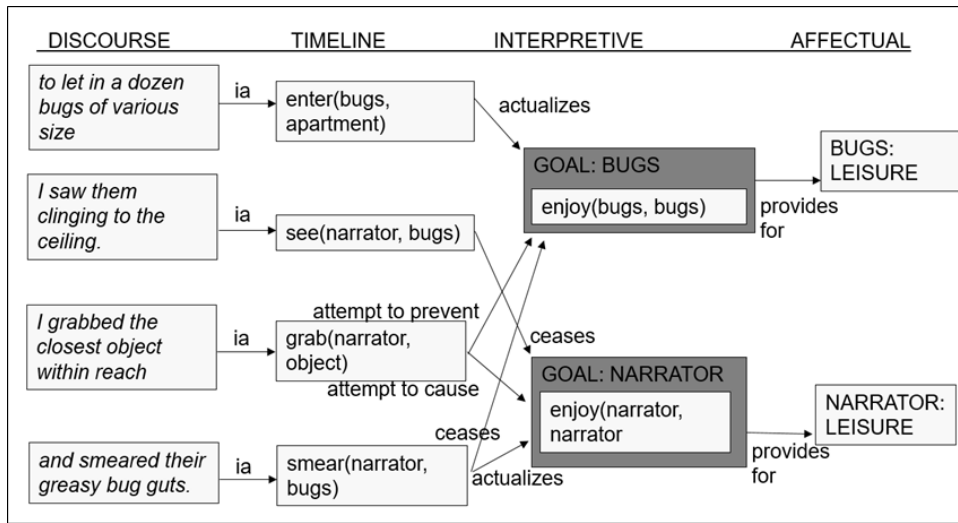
DISCOURSE TIMELINE INTERPRETIVE AFFECTUAL

to let in a dozen bugs of various size

ia

enter(bugs, apartment)

actualizes

GOAL: BUGS

enjoy(bugs, bugs)

provides for

BUGS: LEISURE

I saw them clinging to the ceiling.

ia

see(narrator, bugs)

attempt to prevent

ceases

I grabbed the closest object within reach

ia

grab(narrator, object)

attempt to cause

GOAL: NARRATOR

enjoy(narrator, narrator

NARRATOR: LEISURE

provides for

ceases

and smeared their greasy bug guts.

ia

smear(narrator, bugs)

actualizes